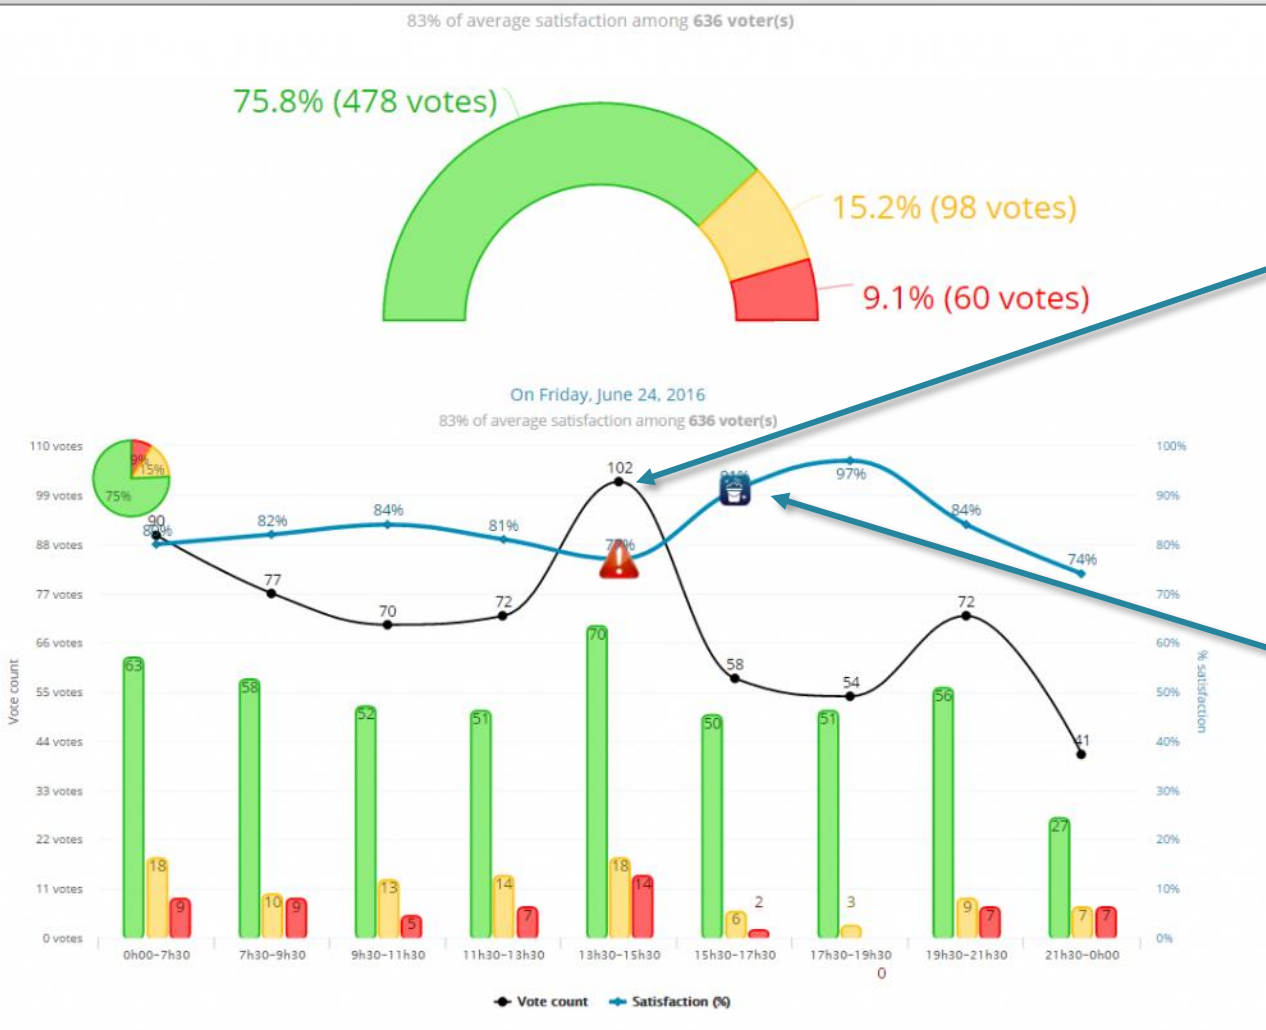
83% of average satisfaction among **636 voter(s)**

75.8% (478 votes)

15.2% (98 votes)

9.1% (60 votes)

On Friday, June 24, 2016

83% of average satisfaction among **636 voter(s)**

9%
15%
75%

110 votes
99 votes
88 votes
77 votes
66 votes
55 votes
44 votes
33 votes
22 votes
11 votes
0 votes

Vote count

100%
90%
80%
70%
60%
50%
40%
30%
20%
10%
0%

% satisfaction

90
80%
82%
84%
81%
102
78%
91%
97%
84%
74%
77
70
72
58
54
72
41

63
18
9
58
10
9
52
13
5
51
14
7
70
18
14
50
6
2
51
3
0
56
9
7
27
7
7

0h00-7h30
7h30-9h30
9h30-11h30
11h30-13h30
13h30-15h30
15h30-17h30
17h30-19h30
19h30-21h30
21h30-0h00

Vote count
Satisfaction (%)